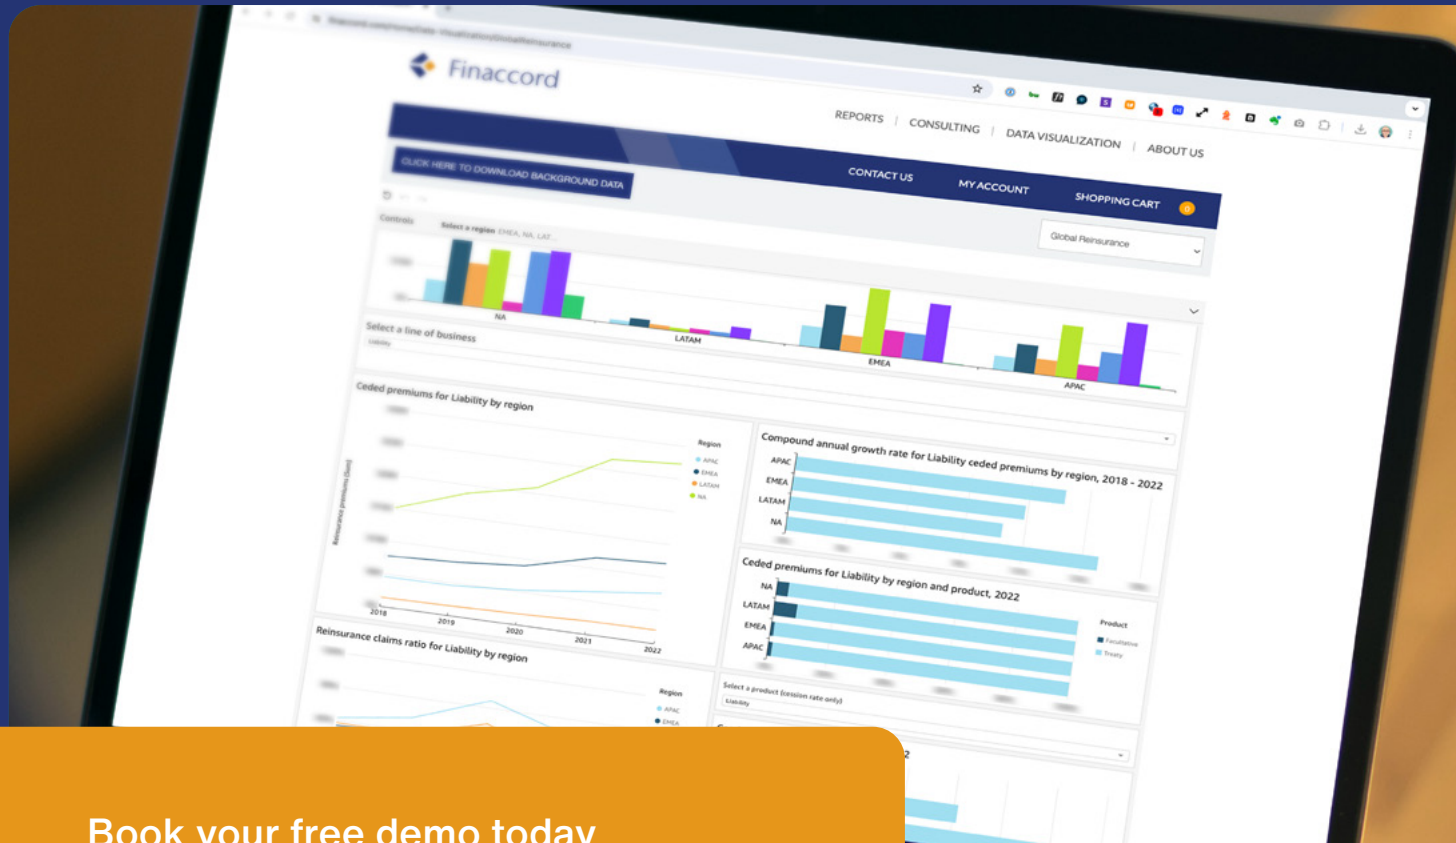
Finaccord

REPORTS | CONSULTING | DATA VISUALIZATION | ABOUT US

CLICK HERE TO DOWNLOAD BACKGROUND DATA

CONTACT US MY ACCOUNT SHOPPING CART 0

Controls

Select a region EMEA, NA, LAT...

Global Reinsurance

NA LATAM EMEA APAC

Select a line of business

Liability

Ceded premiums for Liability by region

Region

APAC
EMEA
LATAM
NA

2018 2019 2020 2021 2022

Compound annual growth rate for Liability ceded premiums by region, 2018 - 2022

APAC
EMEA
LATAM
NA

Ceded premiums for Liability by region and product, 2022

NA
LATAM
EMEA
APAC

Product

Facultative
Treaty

Reinsurance claims ratio for Liability by region

Region

APAC
EMEA

Select a product (cession rate only)

Liability

Book your free demo today